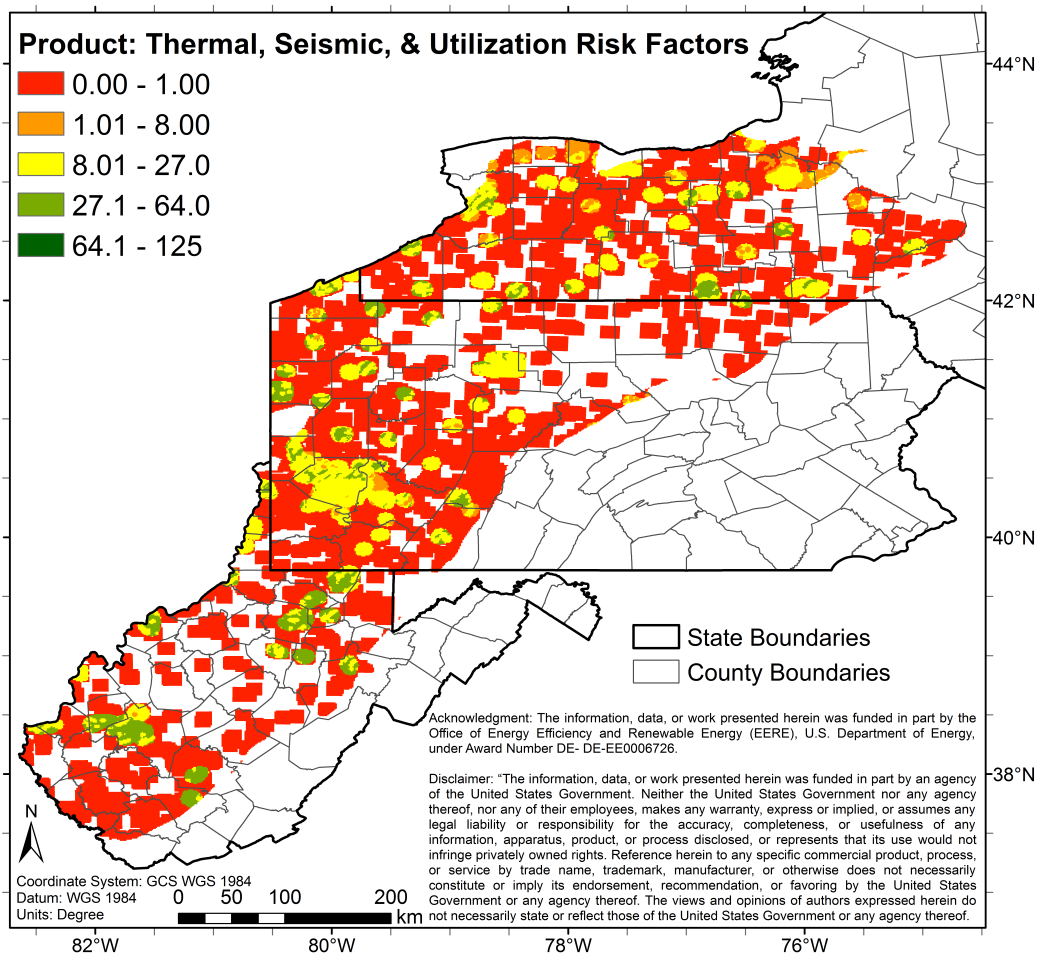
Product: Thermal, Seismic, & Utilization Risk Factors

0.00 - 1.00

1.01 - 8.00

8.01 - 27.0

27.1 - 64.0

64.1 - 125

44°N

42°N

40°N

38°N

State Boundaries

County Boundaries

Acknowledgment: The information, data, or work presented herein was funded in part by the Office of Energy Efficiency and Renewable Energy (EERE), U.S. Department of Energy, under Award Number DE- DE-EE0006726.

Disclaimer: "The information, data, or work presented herein was funded in part by an agency of the United States Government. Neither the United States Government nor any agency thereof, nor any of their employees, makes any warranty, express or implied, or assumes any legal liability or responsibility for the accuracy, completeness, or usefulness of any information, apparatus, product, or process disclosed, or represents that its use would not infringe privately owned rights. Reference herein to any specific commercial product, process, or service by trade name, trademark, manufacturer, or otherwise does not necessarily constitute or imply its endorsement, recommendation, or favoring by the United States Government or any agency thereof. The views and opinions of authors expressed herein do not necessarily state or reflect those of the United States Government or any agency thereof.

N

Coordinate System: GCS WGS 1984

Datum: WGS 1984

Units: Degree

0 50 100 200 km

82°W

80°W

78°W

76°W